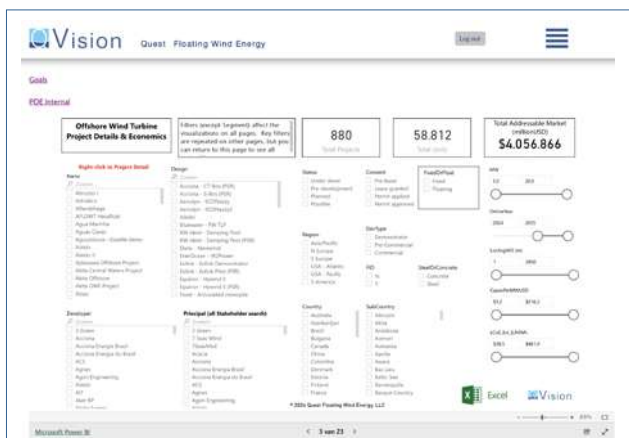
Vision Quest Floating Wind Energy

Log out

Goals

PDE Internal

Offshore Wind Turbine Project Details & Economics

Filters (except Segment) affect the visualizations on all pages. Key filters are repeated on other pages, but you can return to this page to see all

880
Total Projects

58.812
Total (GW)

Total Addressable Market (million USD)
$4.056.866

Right click to Project Detail

Name

Design

Status

Consent

Fixed/Floating
Fixed
Floating

Region

DevType

Country

SubCountry

Developer

Principal (all Stakeholder search)

Excel

Vision

© 2024 Quest Floating Wind Energy LLC

Microsoft Power BI

< 3 van 23 >